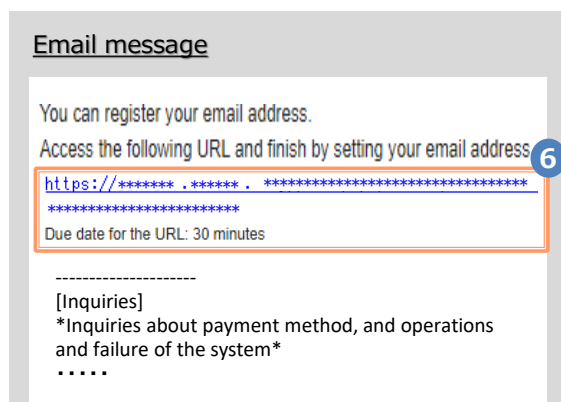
Email message

You can register your email address.

Access the following URL and finish by setting your email address

6

https://******* .****** . ********************************
************************

Due date for the URL: 30 minutes

---------------------

[Inquiries]

*Inquiries about payment method, and operations and failure of the system*

・・・・・